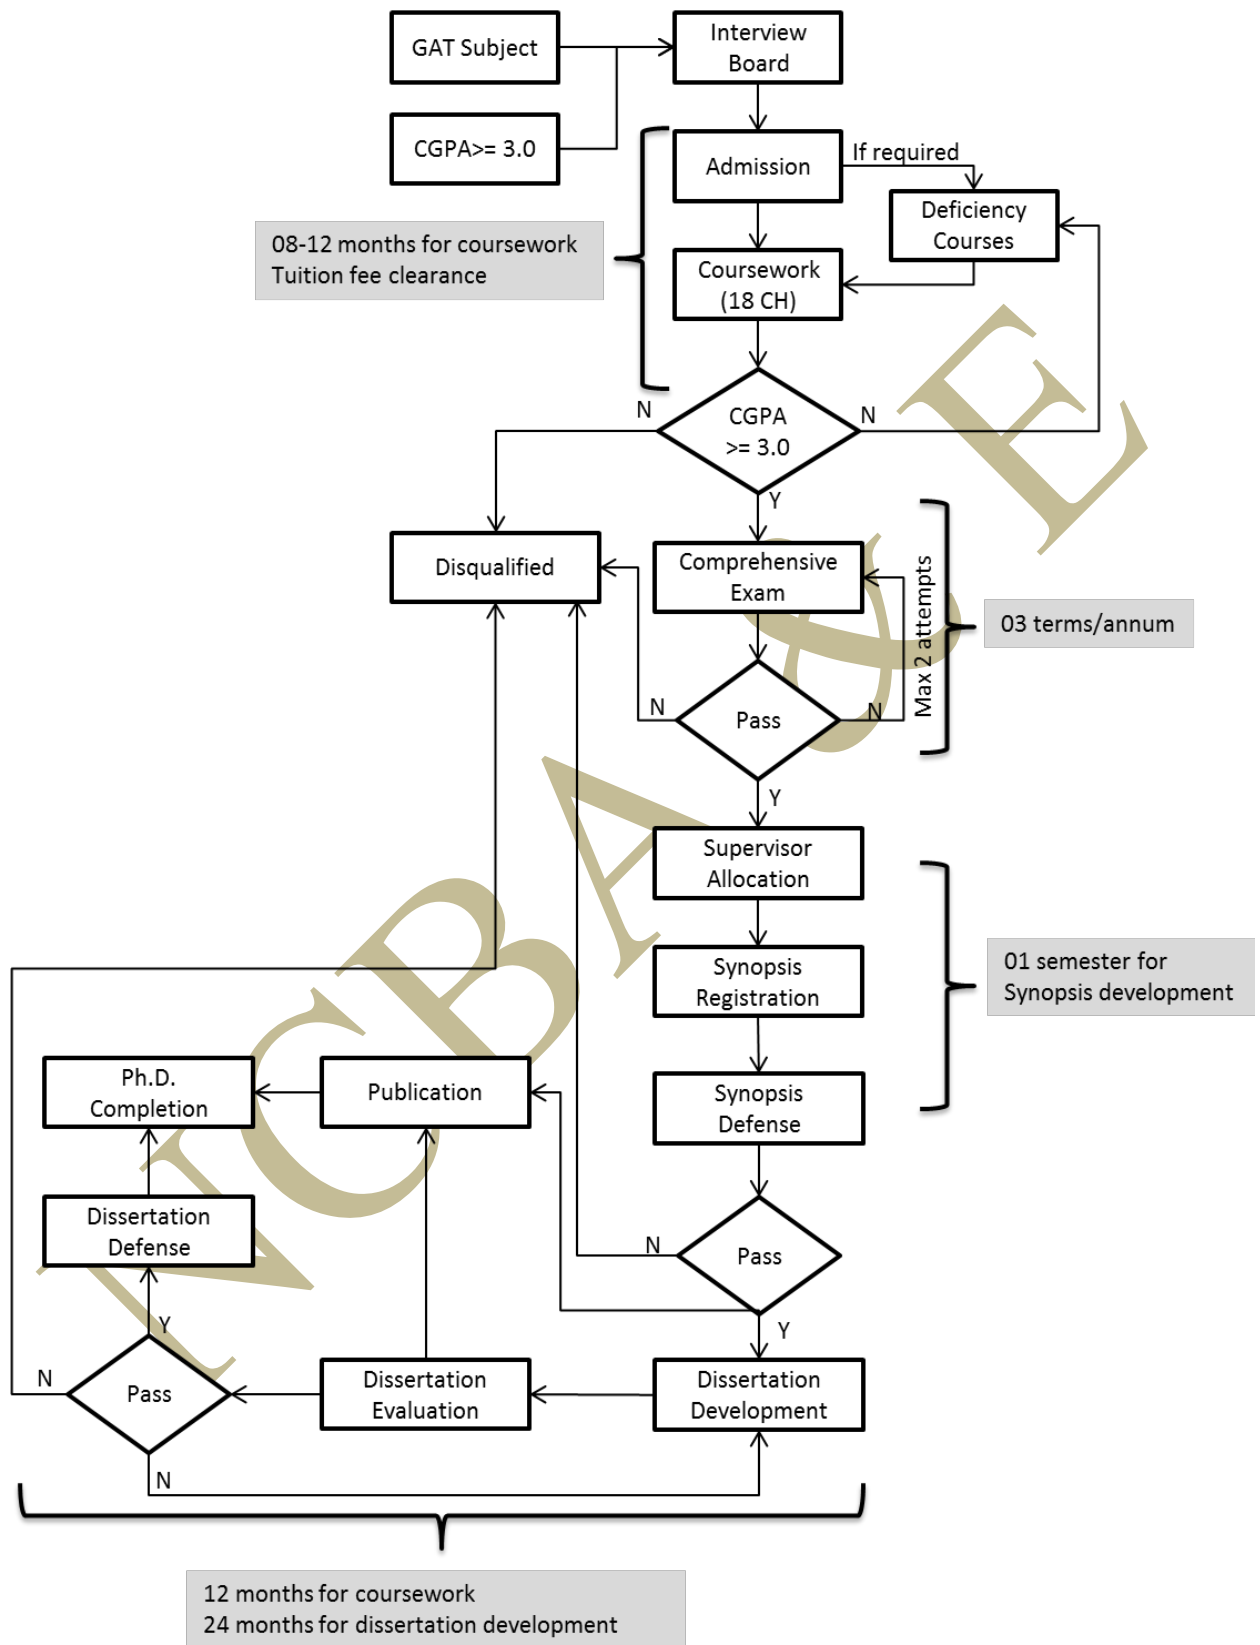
GAT Subject

CGPA>= 3.0

Interview Board

Admission

If required

Deficiency Courses

08-12 months for coursework
Tuition fee clearance

Coursework (18 CH)

N

CGPA >= 3.0

N

Y

Disqualified

Comprehensive Exam

Max 2 attempts

03 terms/annum

N

Pass

N

Y

Supervisor Allocation

Synopsis Registration

01 semester for
Synopsis development

Synopsis Defense

Ph.D. Completion

Publication

Dissertation Defense

N

Pass

Y

Y

N

Pass

Dissertation Evaluation

Dissertation Development

N

12 months for coursework
24 months for dissertation development

NCBA&E